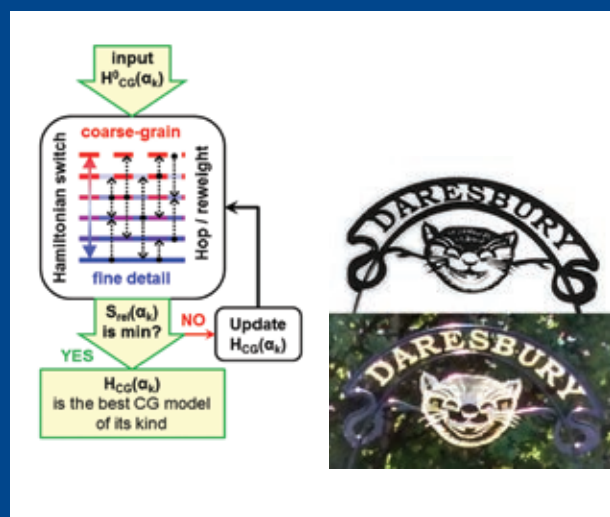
input
$H^0_{CG}(\alpha_k)$

coarse-grain

Hamiltonian switch

Hop / reweight

fine detail

$S_{rel}(\alpha_k)$ is min?

NO

Update $H_{CG}(\alpha_k)$

YES

$H_{CG}(\alpha_k)$ is the best CG model of its kind

DARESBURY

DARESBURY